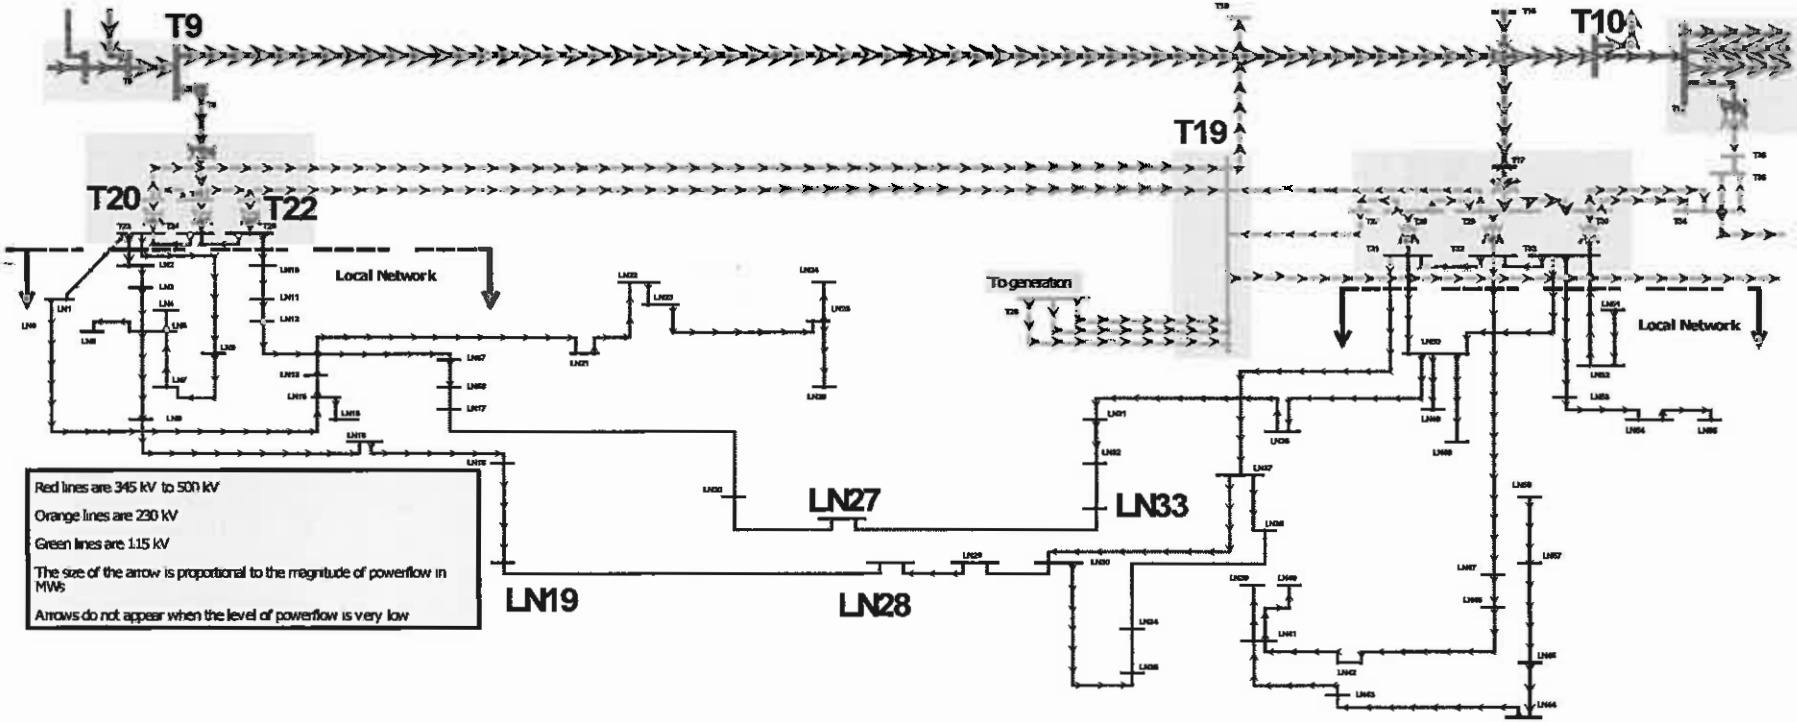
T9
T10
T19
T20
T22
Local Network
To generation
Local Network
LN27
LN33
LN19
LN28

Red lines are 345 kV to 500 kV
Orange lines are 230 kV
Green lines are 115 kV
The size of the arrow is proportional to the magnitude of powerflow in MWs
Arrows do not appear when the level of powerflow is very low